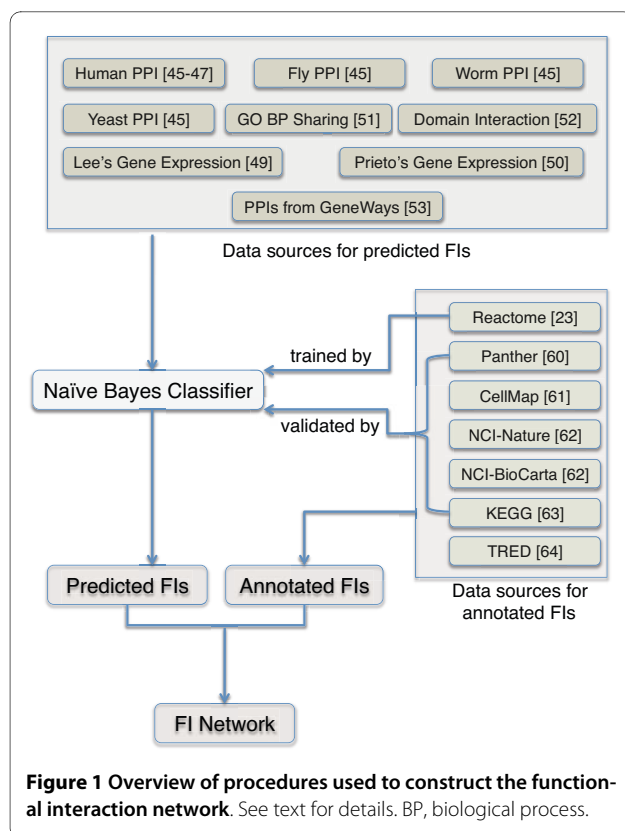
Human PPI [45-47]
Fly PPI [45]
Worm PPI [45]
Yeast PPI [45]
GO BP Sharing [51]
Domain Interaction [52]
Lee's Gene Expression [49]
Prieto's Gene Expression [50]
PPIs from GeneWays [53]

Data sources for predicted FIs

Reactome [23]
Panther [60]
CellMap [61]
NCI-Nature [62]
NCI-BioCarta [62]
KEGG [63]
TRED [64]

trained by
validated by

Naïve Bayes Classifier

Predicted FIs
Annotated FIs

Data sources for annotated FIs

FI Network

**Figure 1 Overview of procedures used to construct the functional interaction network**. See text for details. BP, biological process.